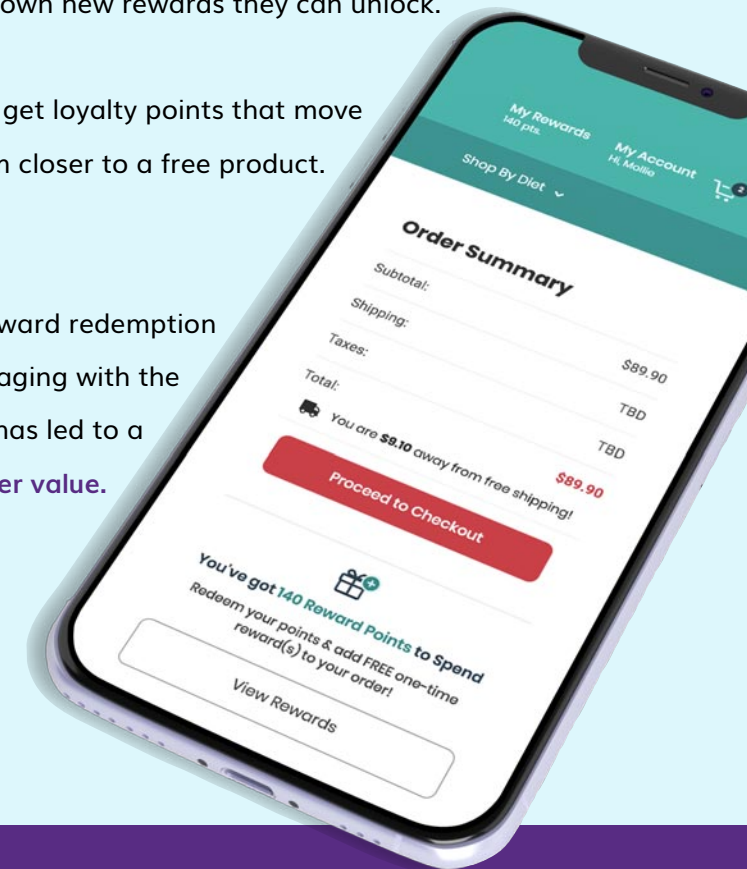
own new rewards they can unlock.

get loyalty points that move n closer to a free product.

ward redemption aging with the has led to a er value.

My Rewards
140 pts.

My Account
Hi, Mollie

Shop By Diet

Order Summary

Subtotal: $89.90

Shipping: TBD

Taxes: TBD

Total: $89.90

You are $8.10 away from free shipping!

Proceed to Checkout

You've got 140 Reward Points to Spend

Redeem your points & add FREE one-time reward(s) to your order!

View Rewards